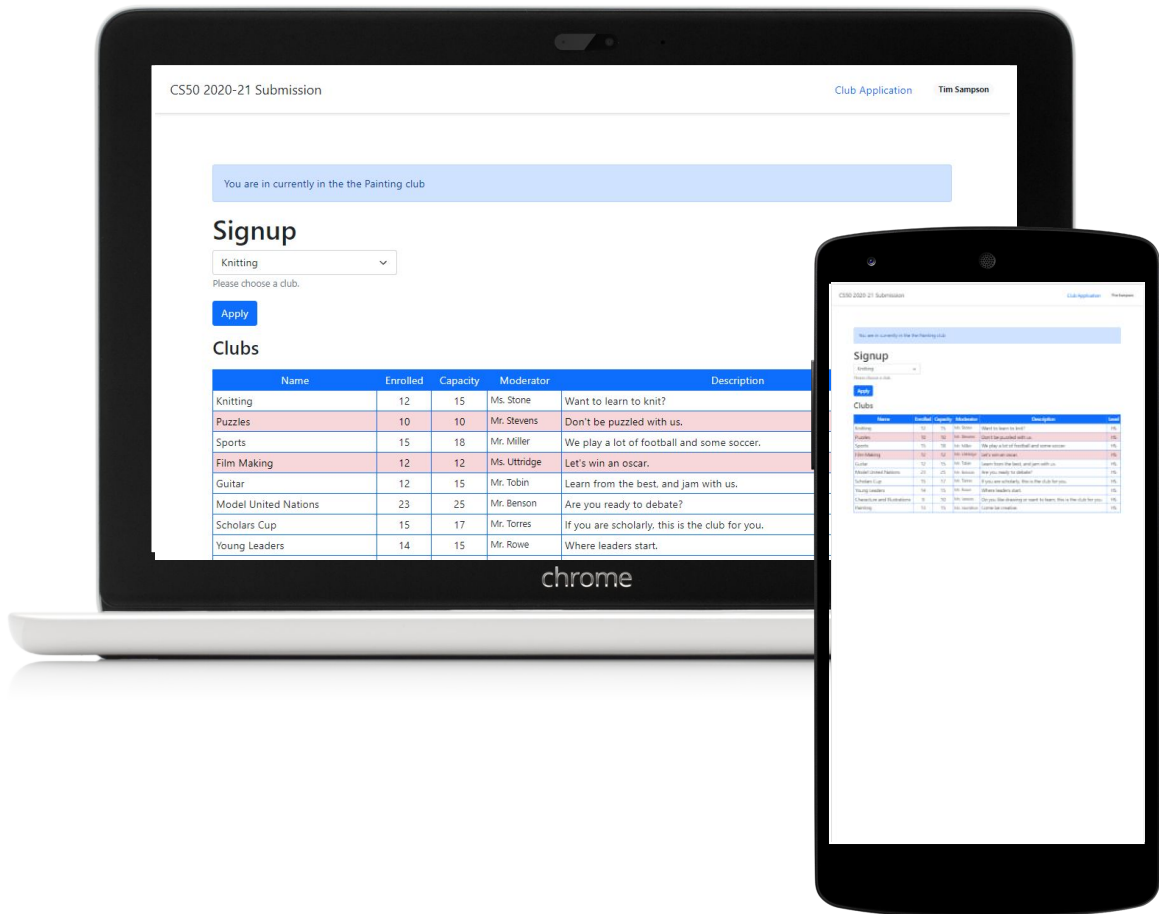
CS50 2020-21 Submission

Club Application

Tim Sampson

You are in currently in the the Painting club

Signup

Knitting

Please choose a club.

Apply

Clubs

| Name | Enrolled | Capacity | Moderator | Description |
|---|---|---|---|---|
| Knitting | 12 | 15 | Ms. Stone | Want to learn to knit? |
| Puzzles | 10 | 10 | Mr. Stevens | Don't be puzzled with us. |
| Sports | 15 | 18 | Mr. Miller | We play a lot of football and some soccer. |
| Film Making | 12 | 12 | Ms. Uttridge | Let's win an oscar. |
| Guitar | 12 | 15 | Mr. Tobin | Learn from the best, and jam with us. |
| Model United Nations | 23 | 25 | Mr. Benson | Are you ready to debate? |
| Scholars Cup | 15 | 17 | Mr. Torres | If you are scholarly, this is the club for you. |
| Young Leaders | 14 | 15 | Mr. Rowe | Where leaders start. |

chrome

CS50 2020-21 Submission

Club Application

Tim Sampson

You are in currently in the the Painting club

Signup

Knitting

Please choose a club.

Apply

Clubs

| Name | Enrolled | Capacity | Moderator | Description | Level |
|---|---|---|---|---|---|
| Knitting | 12 | 15 | Ms. Stone | Want to learn to knit? | HL |
| Puzzles | 10 | 10 | Mr. Stevens | Don't be puzzled with us. | HL |
| Sports | 15 | 18 | Mr. Miller | We play a lot of football and some soccer. | HL |
| Film Making | 12 | 12 | Ms. Uttridge | Let's win an oscar. | HL |
| Guitar | 12 | 15 | Mr. Tobin | Learn from the best, and jam with us. | HL |
| Model United Nations | 23 | 25 | Mr. Benson | Are you ready to debate? | HL |
| Scholars Cup | 15 | 17 | Mr. Torres | If you are scholarly, this is the club for you. | HL |
| Young Leaders | 14 | 15 | Mr. Rowe | Where leaders start. | HL |
| Characture and Illustrations | 9 | 10 | Mr. Jensen | Do you like drawing or want to learn, this is the club for you. | HL |
| Painting | 13 | 15 | Ms. Jacobson | Come be creative | HL |